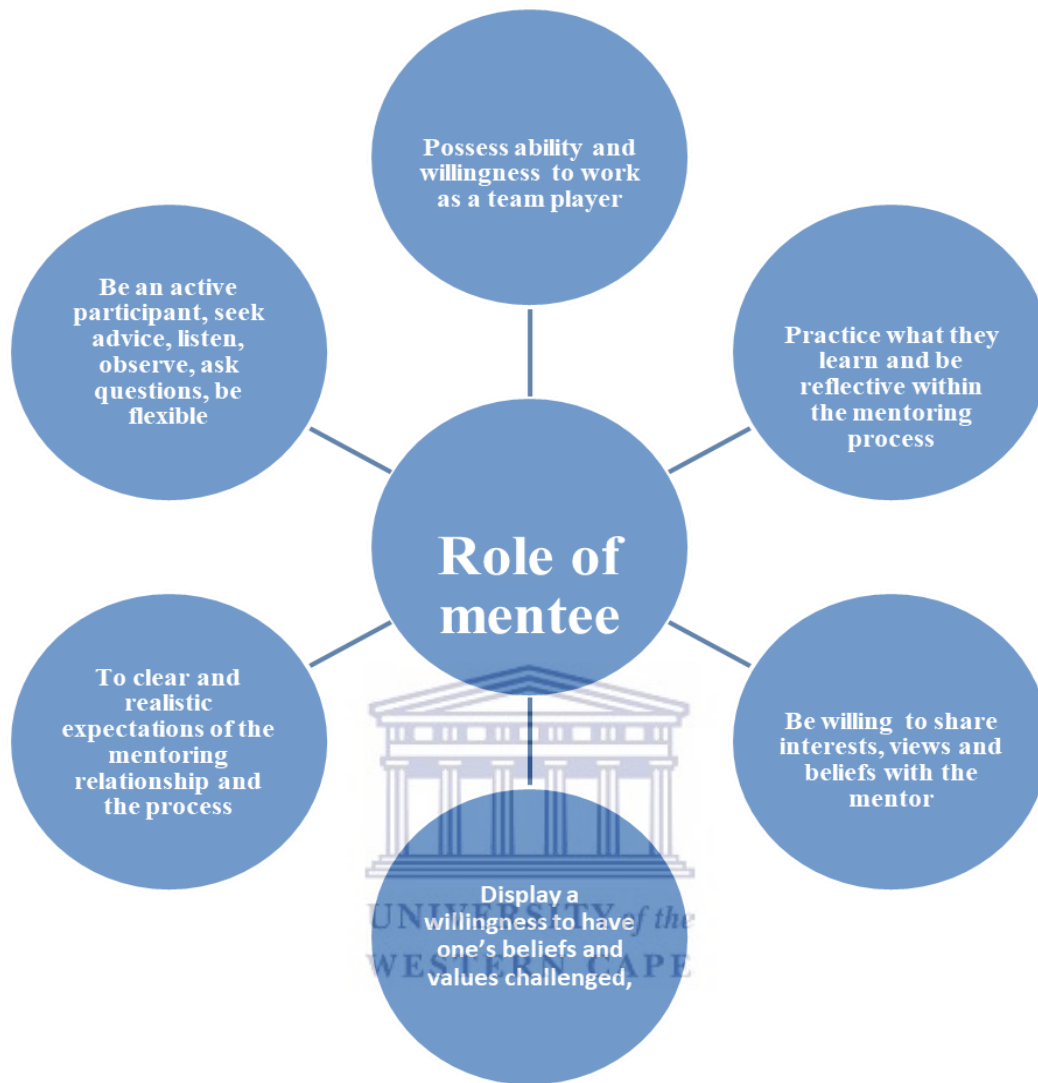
Possess ability and willingness to work as a team player

Be an active participant, seek advice, listen, observe, ask questions, be flexible

Practice what they learn and be reflective within the mentoring process

Role of mentee

To clear and realistic expectations of the mentoring relationship and the process

Be willing to share interests, views and beliefs with the mentor

Display a willingness to have one's beliefs and values challenged,

UNIVERSITY of the WESTERN CAPE